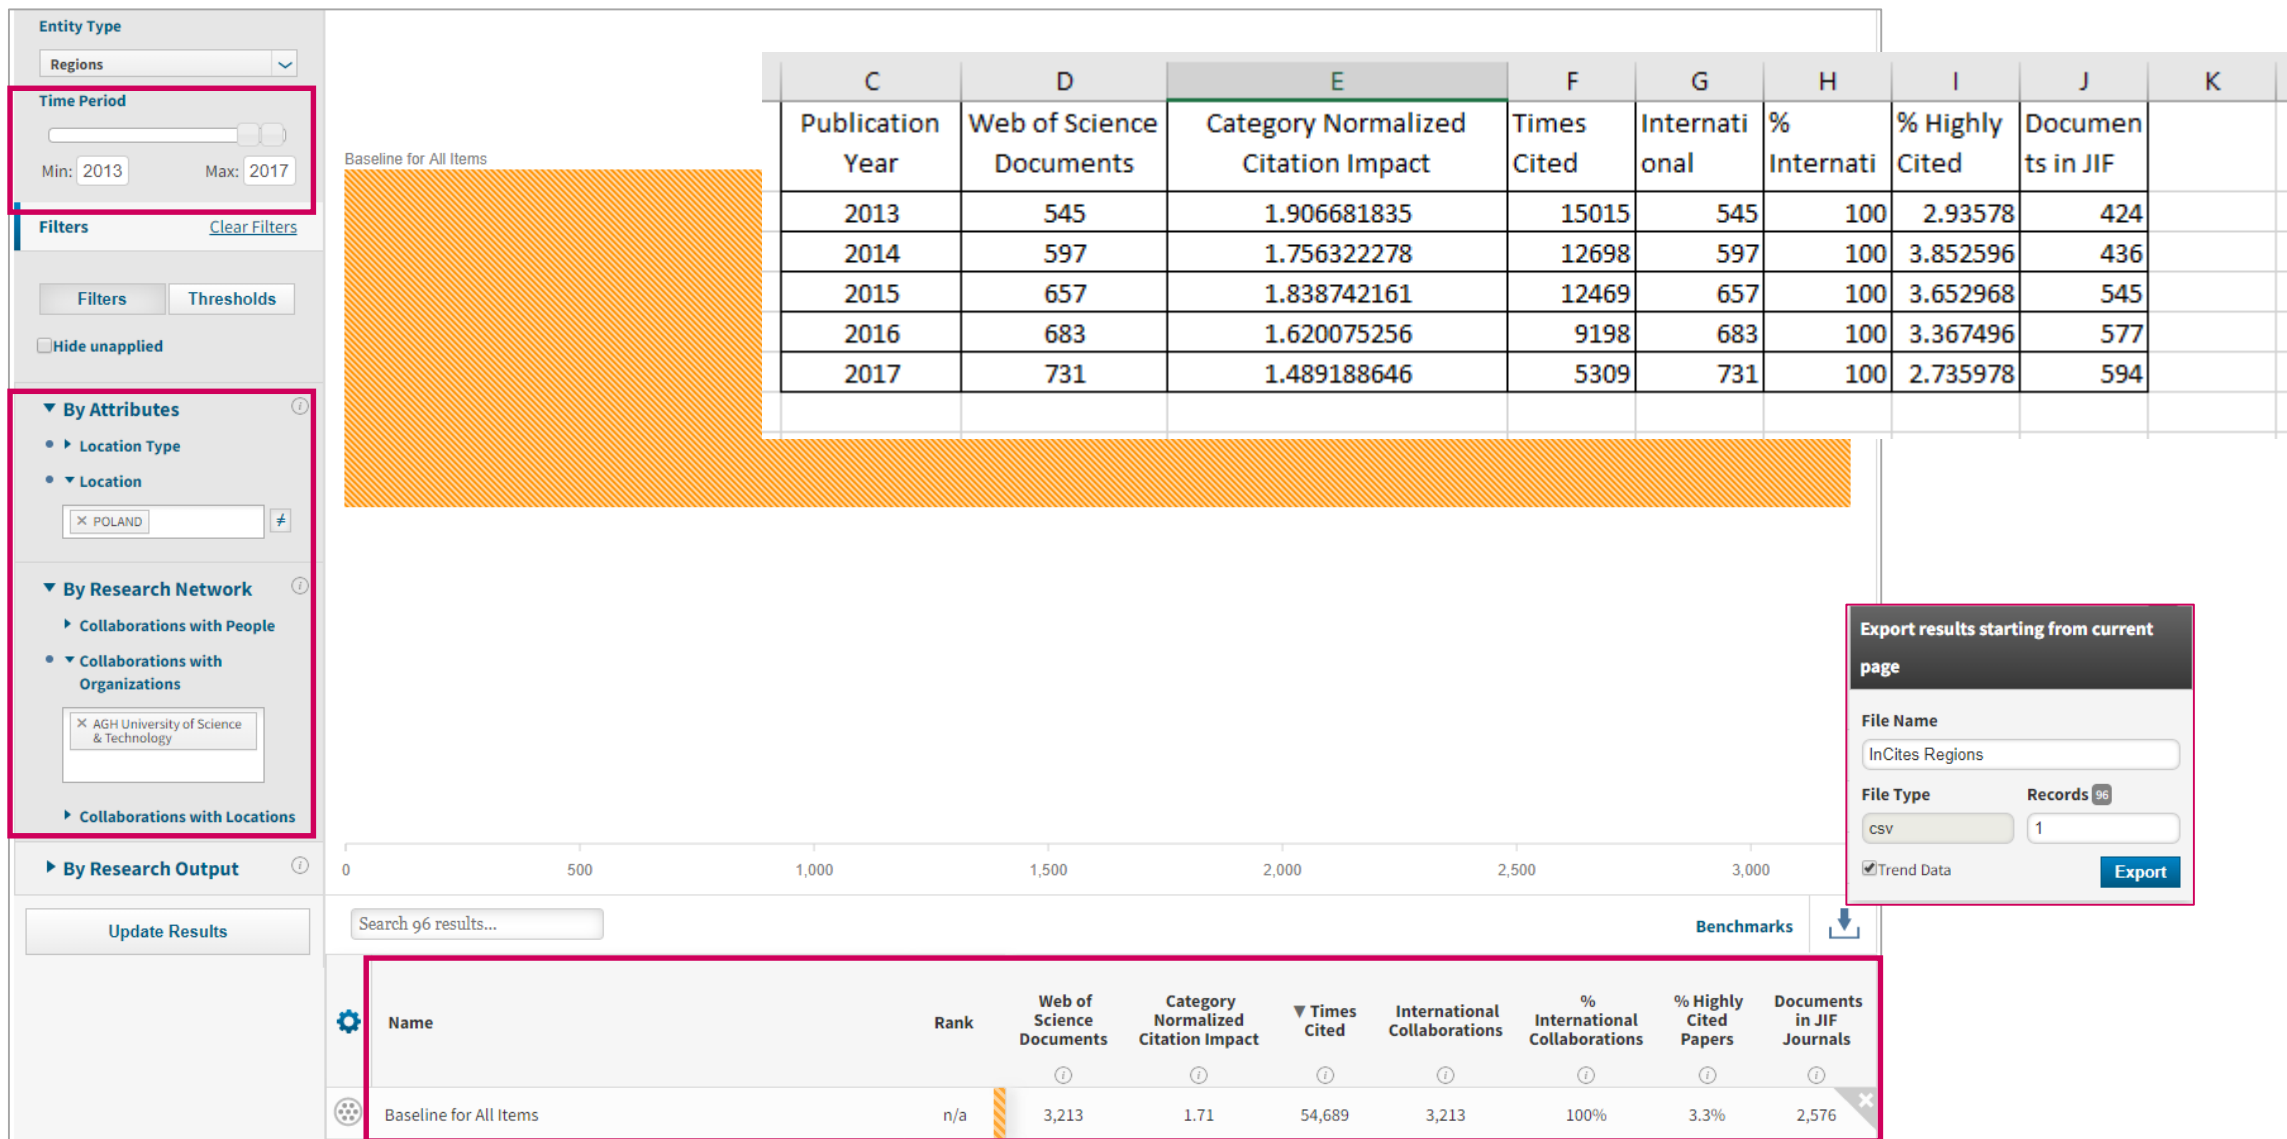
Entity Type

Regions

Time Period

Min: 2013 Max: 2017

Filters Clear Filters

Filters Thresholds

Hide unapplied

By Attributes

Location Type

Location

× POLAND ≠

By Research Network

Collaborations with People

Collaborations with Organizations

× AGH University of Science & Technology

Collaborations with Locations

By Research Output

Update Results

Baseline for All Items

| C | D | E | F | G | H | I | J | K |
|---|---|---|---|---|---|---|---|---|
| Publication Year | Web of Science Documents | Category Normalized Citation Impact | Times Cited | Internati onal | % Internati | % Highly Cited | Documen ts in JIF | |
| 2013 | 545 | 1.906681835 | 15015 | 545 | 100 | 2.93578 | 424 | |
| 2014 | 597 | 1.756322278 | 12698 | 597 | 100 | 3.852596 | 436 | |
| 2015 | 657 | 1.838742161 | 12469 | 657 | 100 | 3.652968 | 545 | |
| 2016 | 683 | 1.620075256 | 9198 | 683 | 100 | 3.367496 | 577 | |
| 2017 | 731 | 1.489188646 | 5309 | 731 | 100 | 2.735978 | 594 | |

Export results starting from current page

File Name

InCites Regions

File Type Records 96

csv 1

Trend Data Export

0 500 1,000 1,500 2,000 2,500 3,000

Search 96 results...

Benchmarks

| Name | Rank | Web of Science Documents | Category Normalized Citation Impact | ▼Times Cited | International Collaborations | % International Collaborations | % Highly Cited Papers | Documents in JIF Journals |
|---|---|---|---|---|---|---|---|---|
| Baseline for All Items | n/a | 3,213 | 1.71 | 54,689 | 3,213 | 100% | 3.3% | 2,576 |